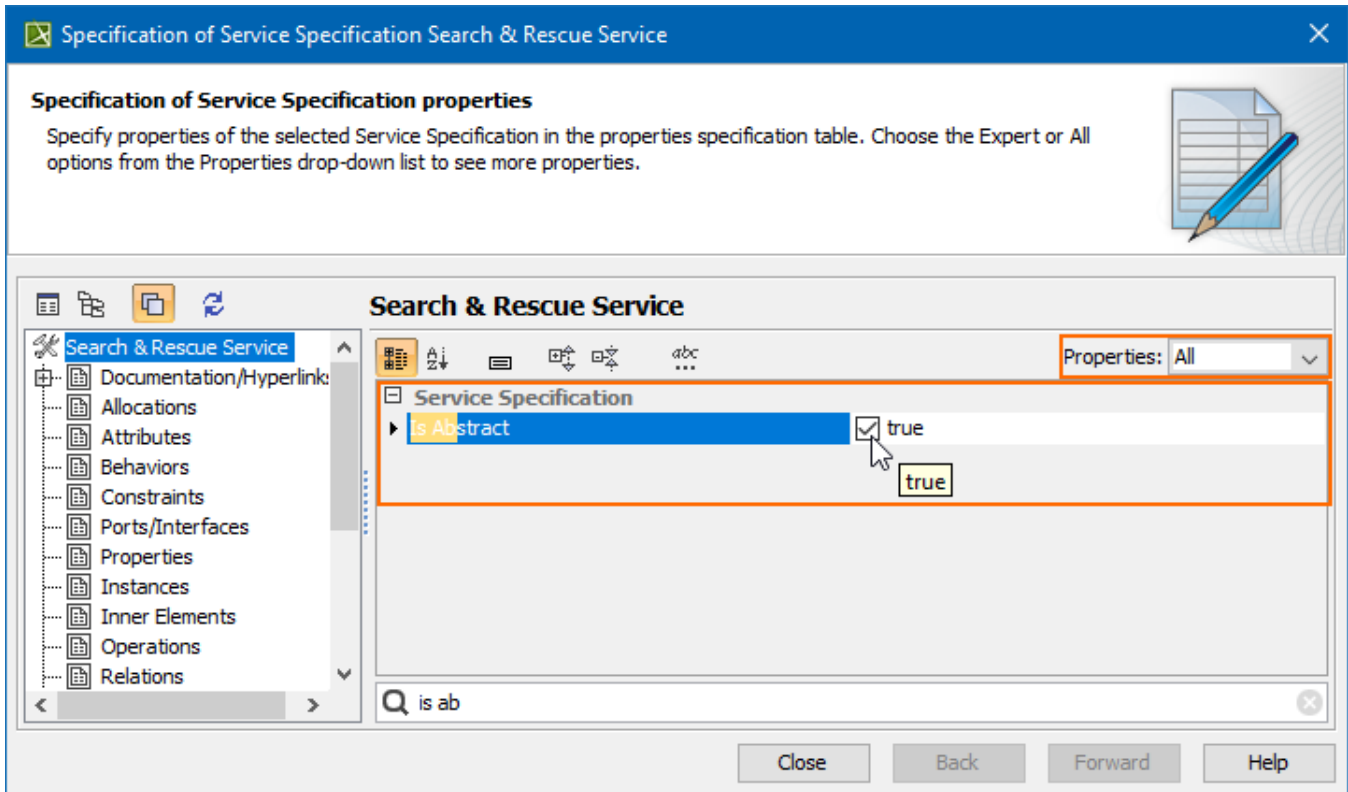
Specification of Service Specification Search & Rescue Service

Specification of Service Specification properties

Specify properties of the selected Service Specification in the properties specification table. Choose the Expert or All options from the Properties drop-down list to see more properties.

Search & Rescue Service

Search & Rescue Service
Documentation/Hyperlinks
Allocations
Attributes
Behaviors
Constraints
Ports/Interfaces
Properties
Instances
Inner Elements
Operations
Relations

Properties: All

Service Specification

| Is Abstract | true |

true

is ab

Close Back Forward Help